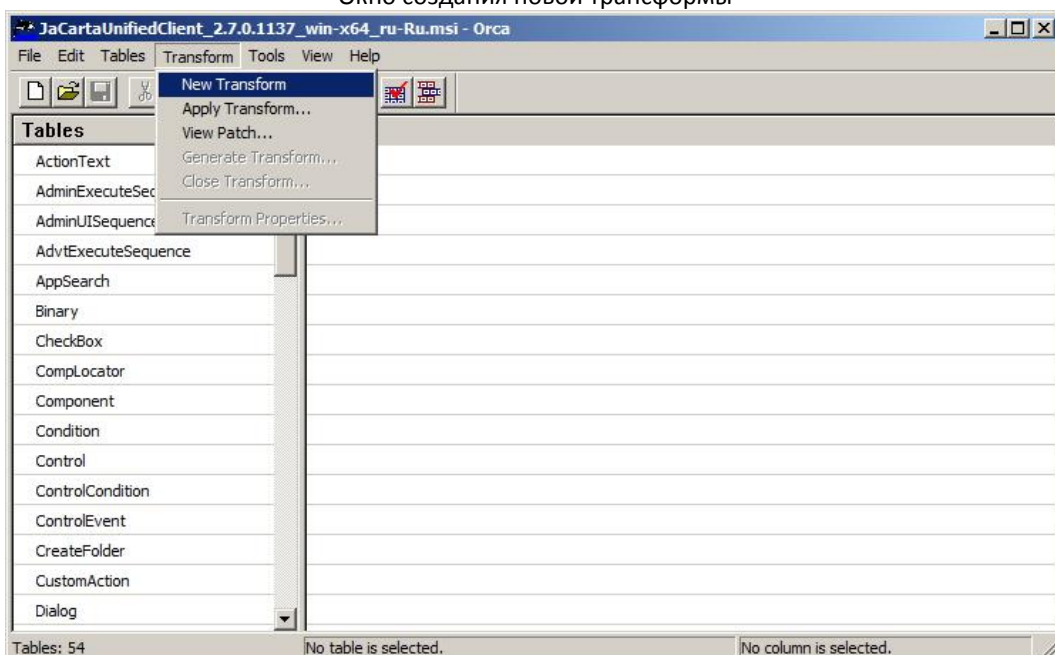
Окно создания новой трансформы

JaCartaUnifiedClient_2.7.0.1137_win-x64_ru-Ru.msi - Orca

File Edit Tables Transform Tools View Help

New Transform
Apply Transform...
View Patch...
Generate Transform...
Close Transform...
Transform Properties...

Tables
ActionText
AdminExecuteSec
AdminUISequence
AdvtExecuteSequence
AppSearch
Binary
CheckBox
CompLocator
Component
Condition
Control
ControlCondition
ControlEvent
CreateFolder
CustomAction
Dialog

Tables: 54 | No table is selected. | No column is selected.